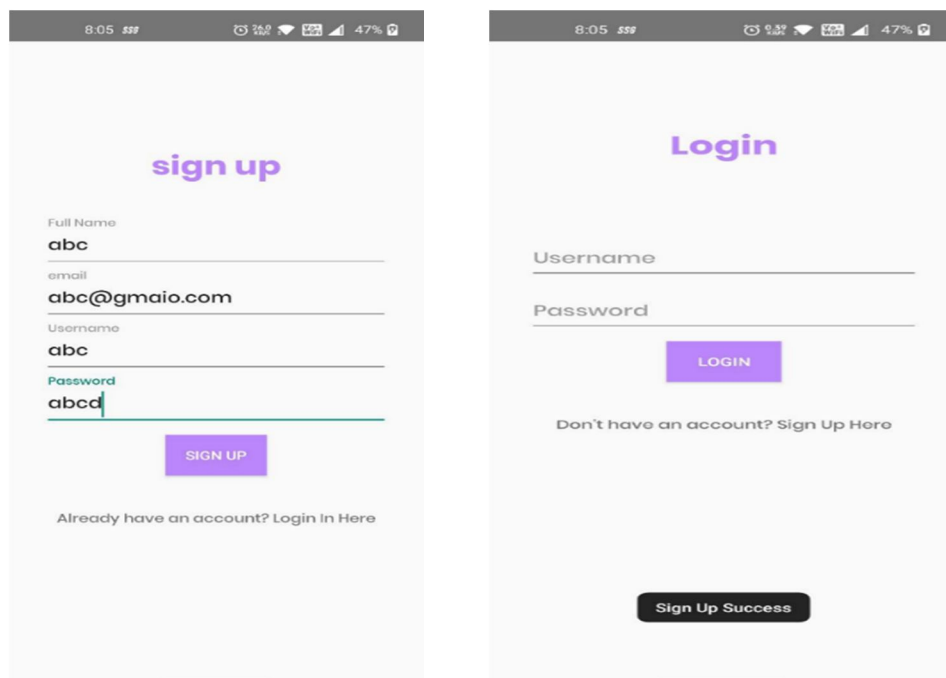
8:05 $$$ 47%

sign up

Full Name
abc
email
abc@gmaio.com
Username
abc
Password
abcd

SIGN UP

Already have an account? Login In Here

8:05 $$$ 47%

Login

Username

Password

LOGIN

Don't have an account? Sign Up Here

Sign Up Success